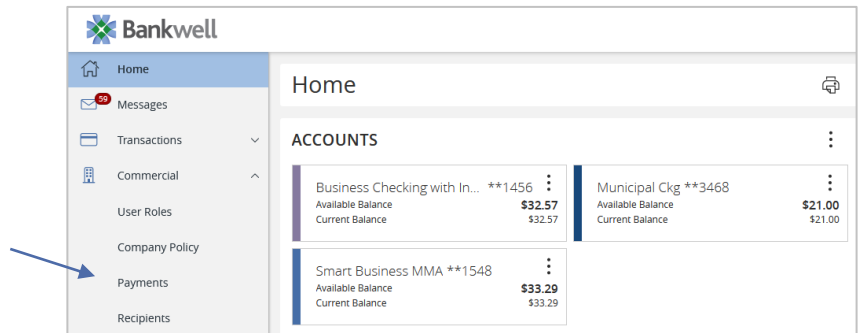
Bankwell

Home

59

Messages

Transactions

Commercial

User Roles

Company Policy

Payments

Recipients

Home

ACCOUNTS

Business Checking with In... **1456
Available Balance $32.57
Current Balance $32.57

Municipal Ckg **3468
Available Balance $21.00
Current Balance $21.00

Smart Business MMA **1548
Available Balance $33.29
Current Balance $33.29